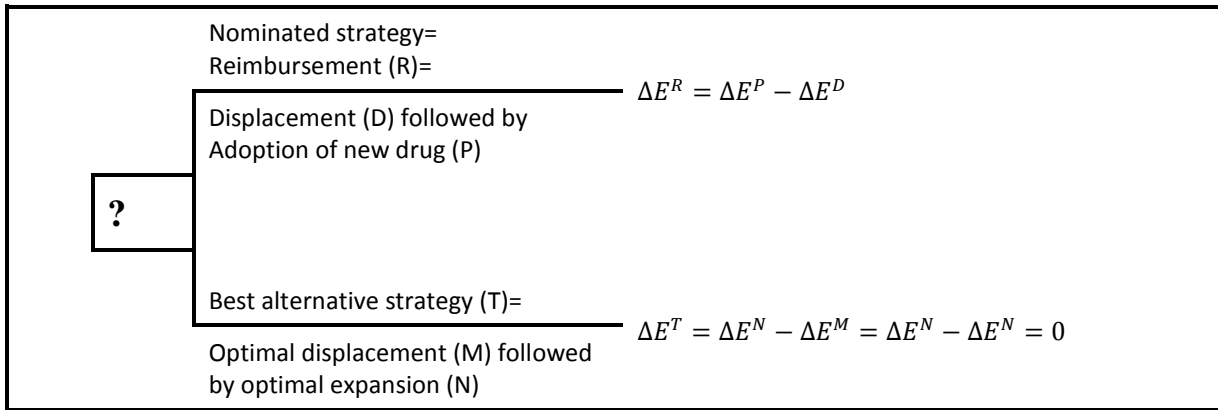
?

Nominated strategy=
Reimbursement (R)=

Displacement (D) followed by
Adoption of new drug (P)

$\Delta E^R = \Delta E^P - \Delta E^D$

Best alternative strategy (T)=

Optimal displacement (M) followed
by optimal expansion (N)

$\Delta E^T = \Delta E^N - \Delta E^M = \Delta E^N - \Delta E^N = 0$